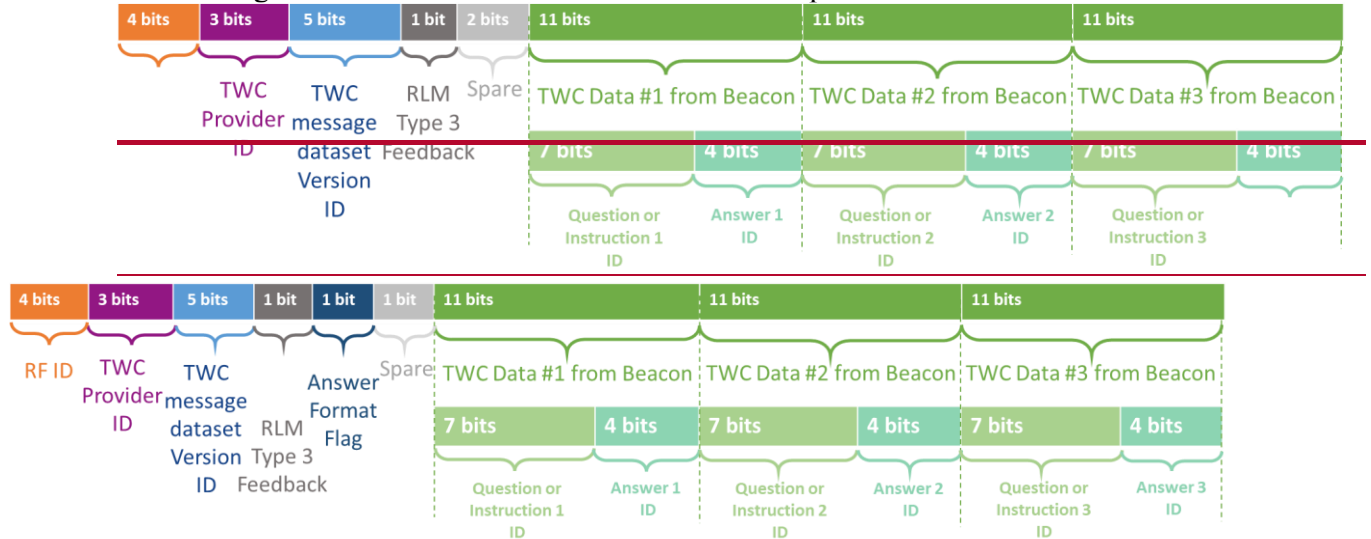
| 4 bits | 3 bits | 5 bits | 1 bit | 2 bits | 11 bits | 11 bits | 11 bits |
|---|---|---|---|---|---|---|---|

TWC Provider ID

TWC message dataset Version ID

RLM Type 3 Feedback

Spare

TWC Data #1 from Beacon

TWC Data #2 from Beacon

TWC Data #3 from Beacon

| 7 bits | 4 bits | 7 bits | 4 bits | 7 bits | 4 bits |
|---|---|---|---|---|---|

Question or Instruction 1 ID

Answer 1 ID

Question or Instruction 2 ID

Answer 2 ID

Question or Instruction 3 ID

| 4 bits | 3 bits | 5 bits | 1 bit | 1 bit | 1 bit | 11 bits | 11 bits | 11 bits |
|---|---|---|---|---|---|---|---|---|

RF ID

TWC Provider ID

TWC message dataset Version ID

RLM Type 3 Feedback

Answer Format Flag

Spare

TWC Data #1 from Beacon

TWC Data #2 from Beacon

TWC Data #3 from Beacon

| 7 bits | 4 bits | 7 bits | 4 bits | 7 bits | 4 bits |
|---|---|---|---|---|---|

Question or Instruction 1 ID

Answer 1 ID

Question or Instruction 2 ID

Answer 2 ID

Question or Instruction 3 ID

Answer 3 ID